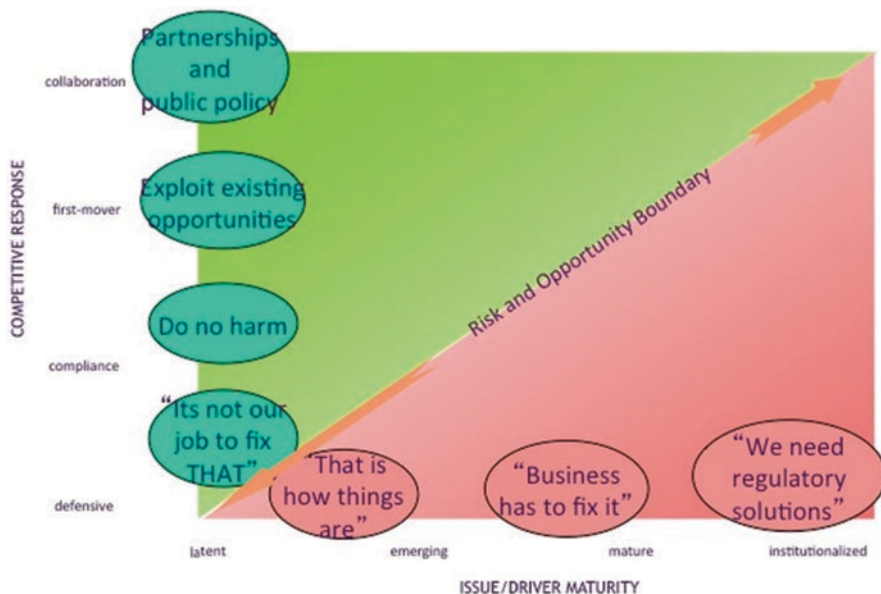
COMPETITIVE RESPONSE

collaboration

Partnerships and public policy

first-mover

Exploit existing opportunities

Do no harm

compliance

"Its not our job to fix THAT"

defensive

Risk and Opportunity Boundary

"That is how things are"

"Business has to fix it"

"We need regulatory solutions"

latent

emerging

mature

institutionalized

ISSUE/DRIVER MATURITY